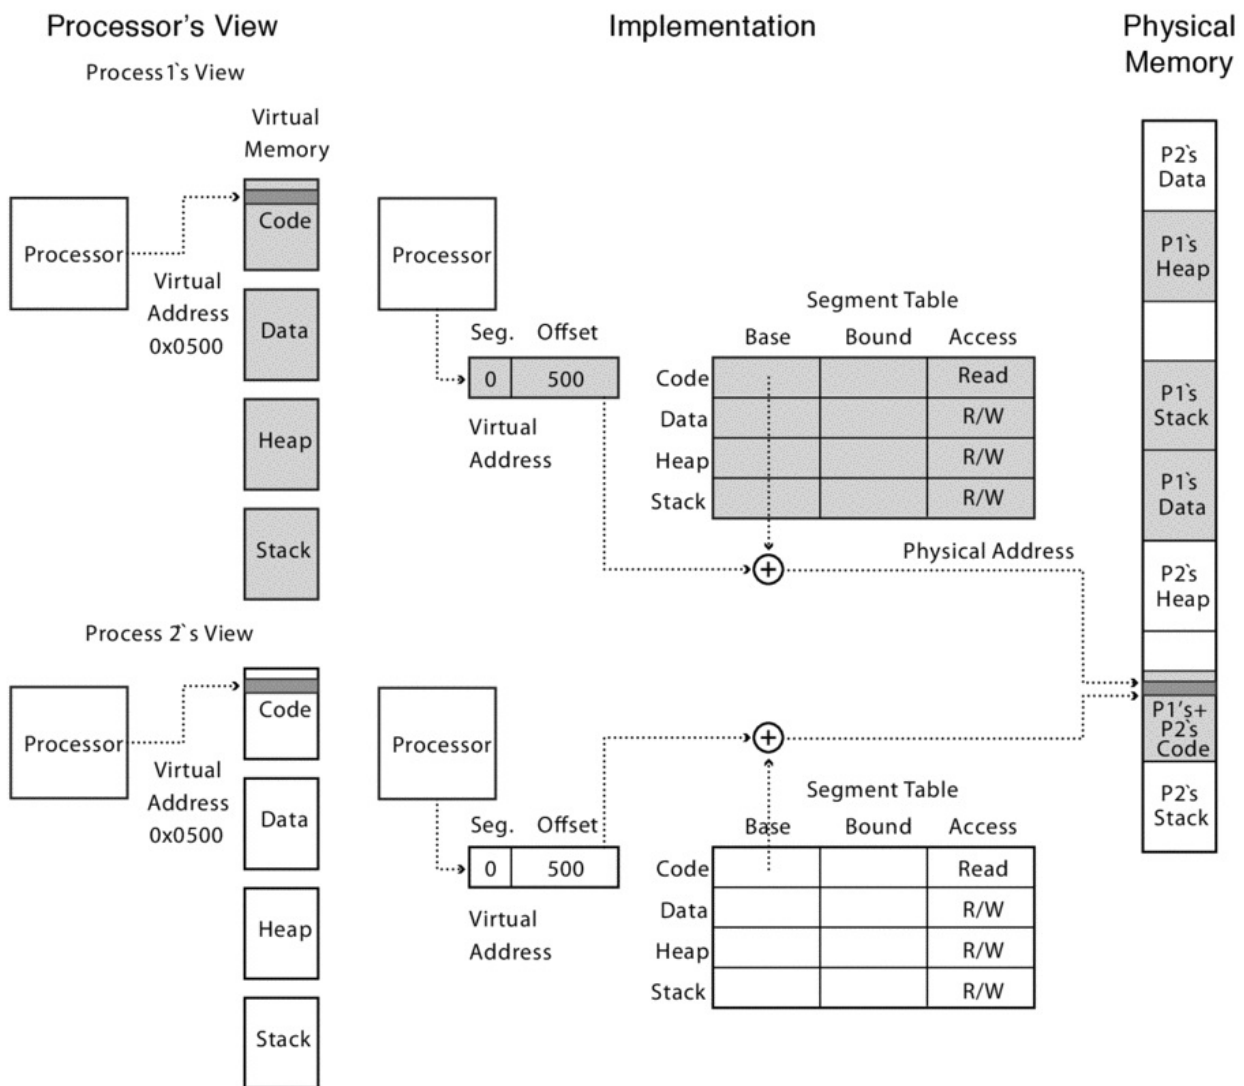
Processor's View

Implementation

Physical Memory

Process 1`s View

Virtual Memory

Processor

Virtual Address 0x0500

Code

Data

Heap

Stack

Processor

Seg. Offset

| 0 | 500 |
|---|---|

Virtual Address

Segment Table

| | Base | Bound | Access |
|---|---|---|---|
| Code | | | Read |
| Data | | | R/W |
| Heap | | | R/W |
| Stack | | | R/W |

Physical Address

P2`s Data

P1`s Heap

P1`s Stack

P1`s Data

P2`s Heap

P1's+ P2`s Code

P2`s Stack

Process 2`s View

Processor

Virtual Address 0x0500

Code

Data

Heap

Stack

Processor

Seg. Offset

| 0 | 500 |
|---|---|

Virtual Address

Segment Table

| | Base | Bound | Access |
|---|---|---|---|
| Code | | | Read |
| Data | | | R/W |
| Heap | | | R/W |
| Stack | | | R/W |